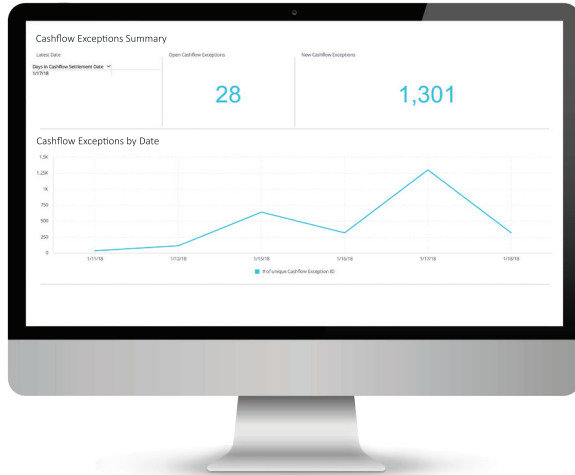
Cashflow Exceptions Summary

Latest Date

Days in Cashflow Settlement Date

1/17/18

Open Cashflow Exceptions

28

New Cashflow Exceptions

1,301

Cashflow Exceptions by Date

1.5K

1.25K

1K

750

500

250

0

1/11/18

1/12/18

1/15/18

1/16/18

1/17/18

1/18/18

# of unique Cashflow Exception ID